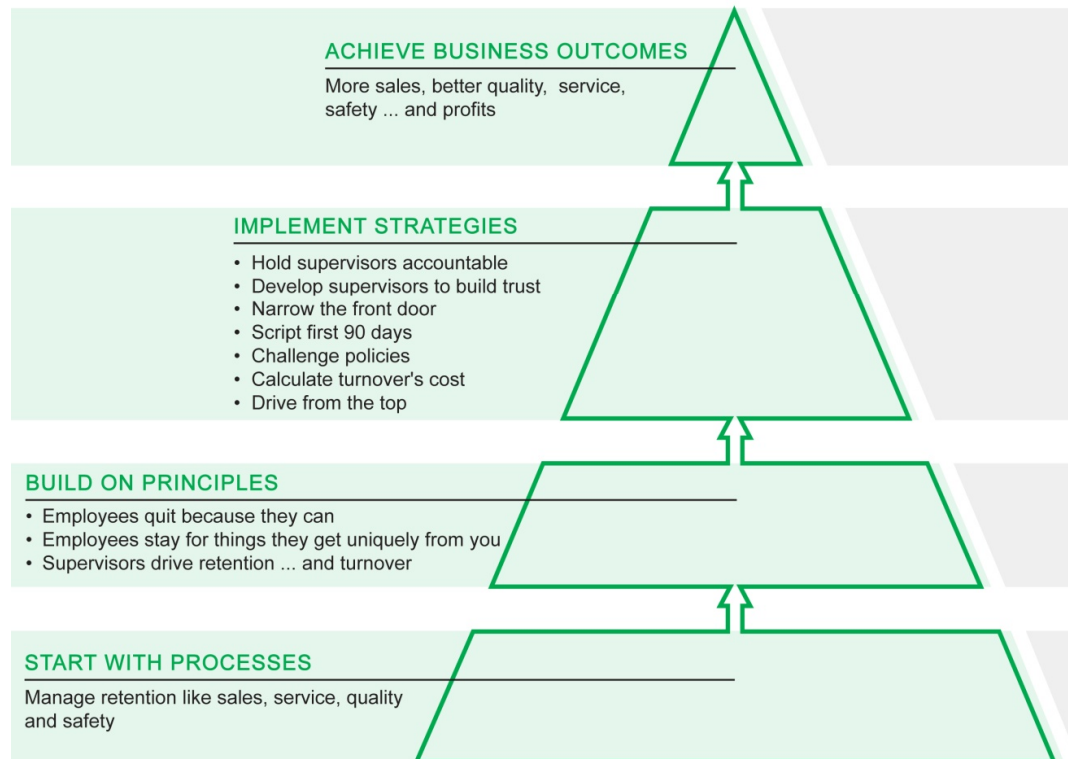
ACHIEVE BUSINESS OUTCOMES

More sales, better quality, service, safety ... and profits

IMPLEMENT STRATEGIES

• Hold supervisors accountable
• Develop supervisors to build trust
• Narrow the front door
• Script first 90 days
• Challenge policies
• Calculate turnover's cost
• Drive from the top

BUILD ON PRINCIPLES

• Employees quit because they can
• Employees stay for things they get uniquely from you
• Supervisors drive retention ... and turnover

START WITH PROCESSES

Manage retention like sales, service, quality and safety